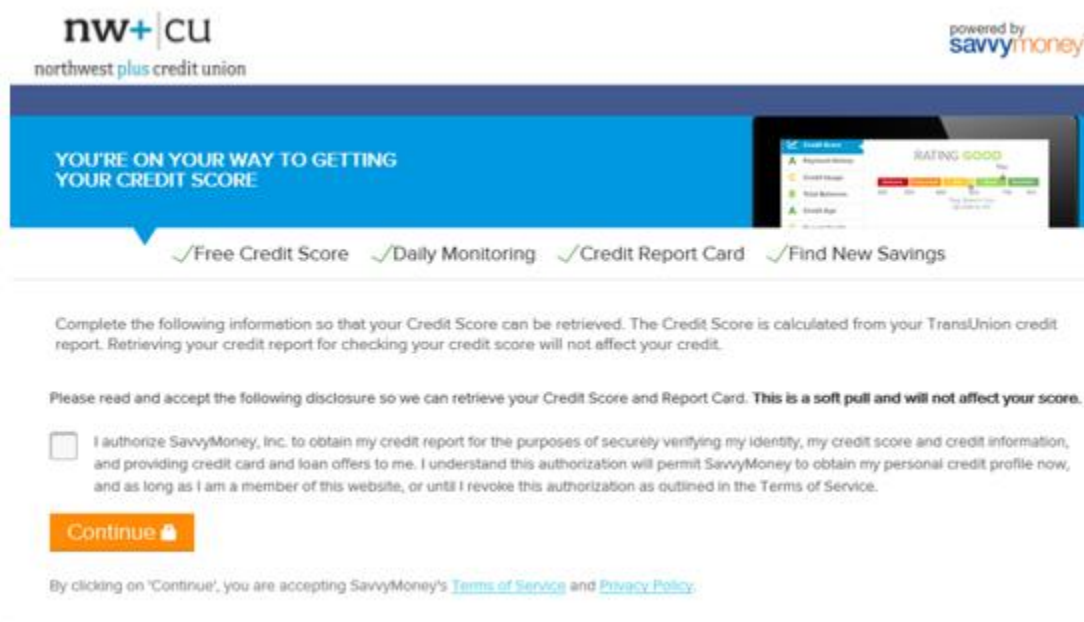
nw+ | cu
northwest plus credit union

powered by
savvymoney

YOU'RE ON YOUR WAY TO GETTING YOUR CREDIT SCORE

RATING GOOD

✓Free Credit Score ✓Daily Monitoring ✓Credit Report Card ✓Find New Savings

Complete the following information so that your Credit Score can be retrieved. The Credit Score is calculated from your TransUnion credit report. Retrieving your credit report for checking your credit score will not affect your credit.

Please read and accept the following disclosure so we can retrieve your Credit Score and Report Card. **This is a soft pull and will not affect your score.**

I authorize SavvyMoney, Inc. to obtain my credit report for the purposes of securely verifying my identity, my credit score and credit information, and providing credit card and loan offers to me. I understand this authorization will permit SavvyMoney to obtain my personal credit profile now, and as long as I am a member of this website, or until I revoke this authorization as outlined in the Terms of Service.

Continue

By clicking on 'Continue', you are accepting SavvyMoney's Terms of Service and Privacy Policy.